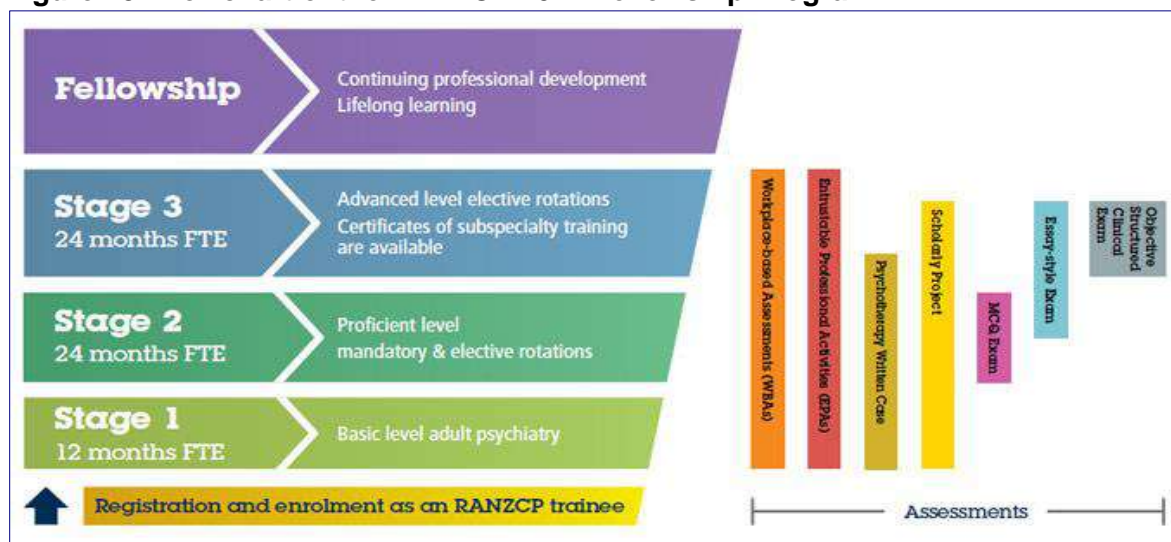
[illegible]

Fellowship
Continuing professional development
Lifelong learning

Stage 3
24 months FTE
Advanced level elective rotations
Certificates of subspecialty training are available

Stage 2
24 months FTE
Proficient level
mandatory & elective rotations

Stage 1
12 months FTE
Basic level adult psychiatry

Registration and enrolment as an RANZCP trainee

Workplace-based Assessments (WBAs)
Entrustable Professional Activities (EPAs)
Psychotherapy Written Case
Scholarly Project
MCQ Exam
Essay-style Exam
Objective Structured Clinical Exam

Assessments